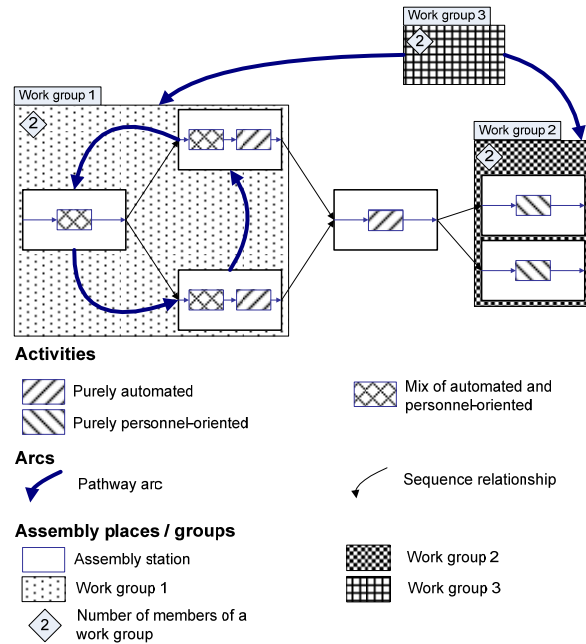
Work group 3

2

Work group 1

2

Work group 2

2

Activities

Purely automated

Purely personnel-oriented

Mix of automated and personnel-oriented

Arcs

Pathway arc

Sequence relationship

Assembly places / groups

Assembly station

Work group 1

2

Number of members of a work group

Work group 2

Work group 3